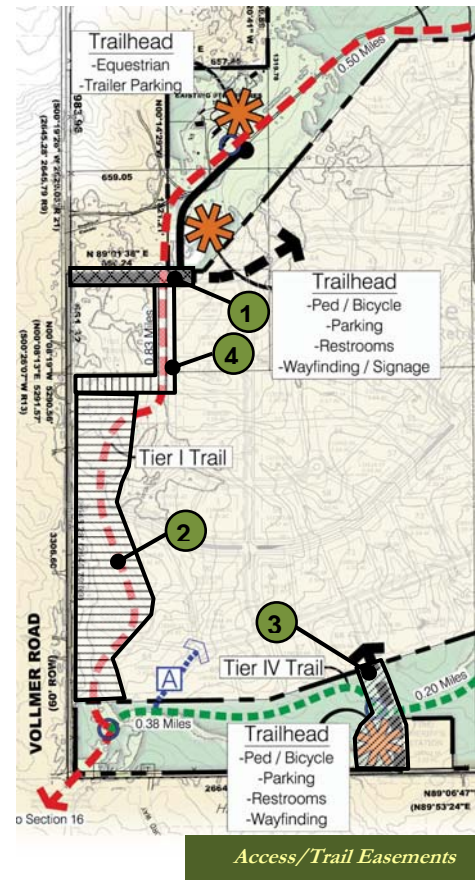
Trailhead
-Equestrian
-Trailer Parking

0.50 Miles

659.05

N 89°01'38" E

Trailhead
-Ped / Bicycle
-Parking
-Restrooms
-Wayfinding / Signage

1

4

0.83 Miles

Tier I Trail

2

VOLLMER ROAD
(60' ROW)

3

Tier IV Trail

0.20 Miles

A

0.38 Miles

Trailhead
-Ped / Bicycle
-Parking
-Restrooms
-Wayfinding

o Section 16

N89°06'47"
N89°53'24"E

Access/Trail Easements